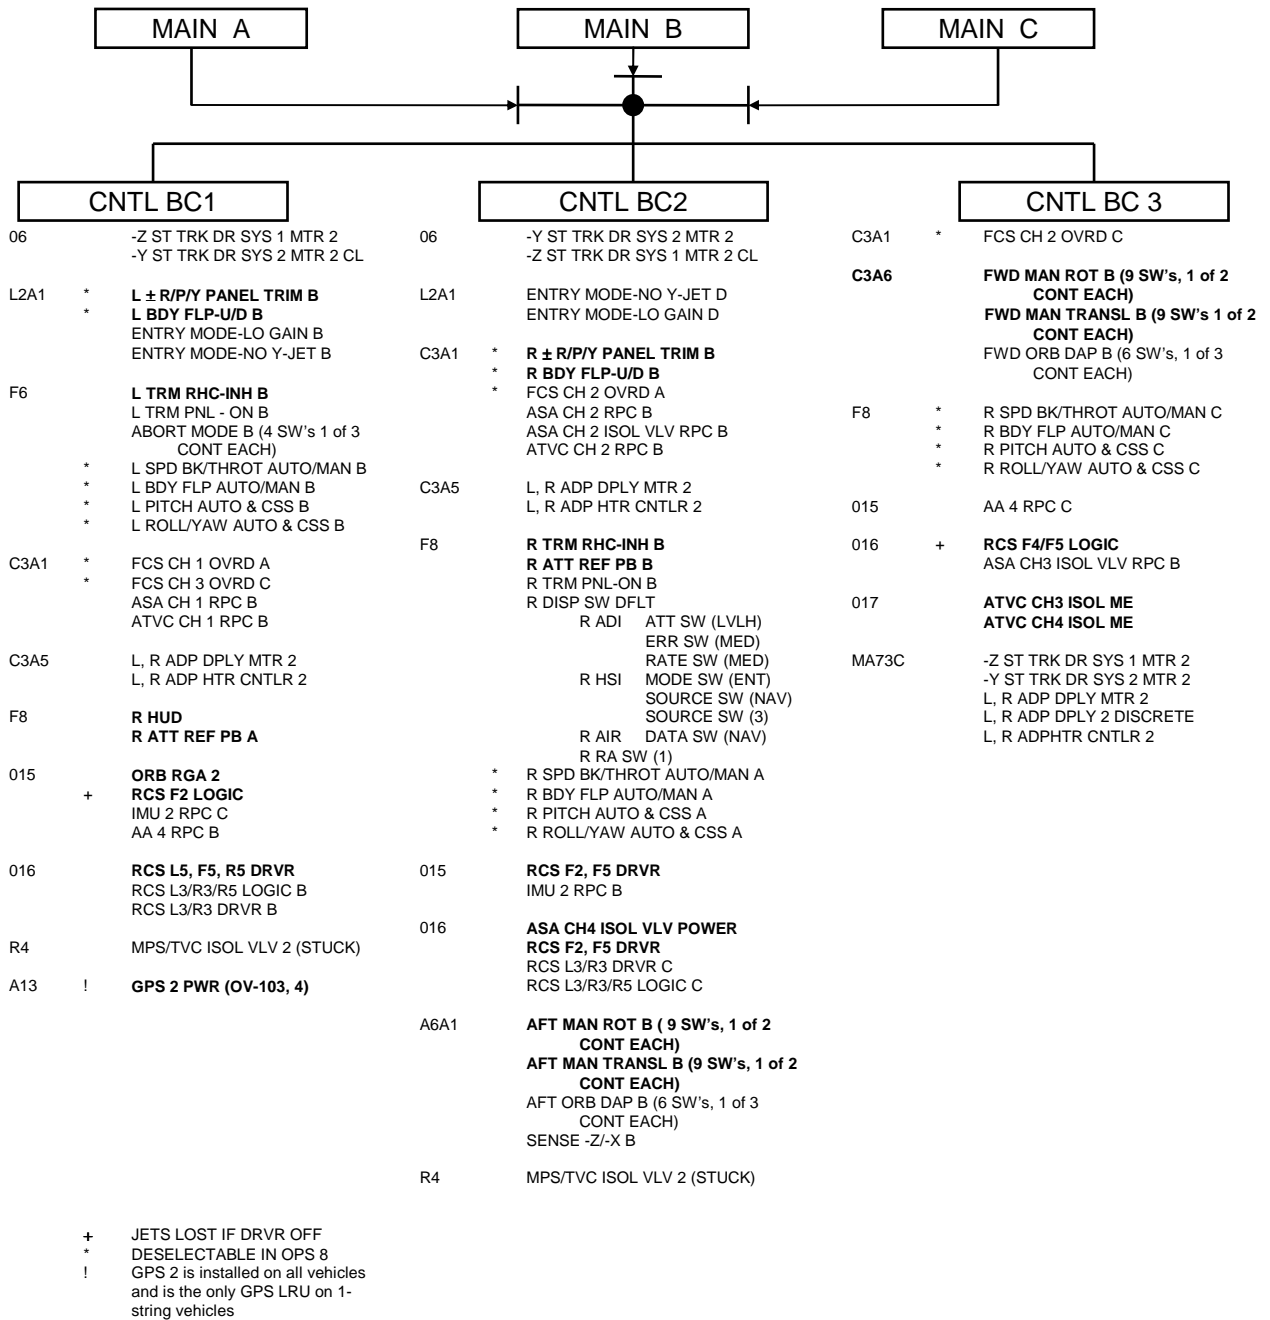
MAIN A

MAIN B

MAIN C

CNTL BC1

06 -Z ST TRK DR SYS 1 MTR 2
-Y ST TRK DR SYS 2 MTR 2 CL

L2A1 * L ± R/P/Y PANEL TRIM B
* L BDY FLP-U/D B
ENTRY MODE-LO GAIN B
ENTRY MODE-NO Y-JET B

F6 L TRM RHC-INH B
L TRM PNL - ON B
ABORT MODE B (4 SW's 1 of 3 CONT EACH)
* L SPD BK/THROT AUTO/MAN B
* L BDY FLP AUTO/MAN B
* L PITCH AUTO & CSS B
* L ROLL/YAW AUTO & CSS B

C3A1 * FCS CH 1 OVRD A
* FCS CH 3 OVRD C
ASA CH 1 RPC B
ATVC CH 1 RPC B

C3A5 L, R ADP DPLY MTR 2
L, R ADP HTR CNTLR 2

F8 R HUD
R ATT REF PB A

015 ORB RGA 2
+ RCS F2 LOGIC
IMU 2 RPC C
AA 4 RPC B

016 RCS L5, F5, R5 DRVR
RCS L3/R3/R5 LOGIC B
RCS L3/R3 DRVR B

R4 MPS/TVC ISOL VLV 2 (STUCK)

A13 ! GPS 2 PWR (OV-103, 4)

CNTL BC2

06 -Y ST TRK DR SYS 2 MTR 2
-Z ST TRK DR SYS 1 MTR 2 CL

L2A1 ENTRY MODE-NO Y-JET D
ENTRY MODE-LO GAIN D

C3A1 * R ± R/P/Y PANEL TRIM B
* R BDY FLP-U/D B
* FCS CH 2 OVRD A
ASA CH 2 RPC B
ASA CH 2 ISOL VLV RPC B
ATVC CH 2 RPC B

C3A5 L, R ADP DPLY MTR 2
L, R ADP HTR CNTLR 2

F8 R TRM RHC-INH B
R ATT REF PB B
R TRM PNL-ON B
R DISP SW DFLT
R ADI ATT SW (LVLH)
ERR SW (MED)
RATE SW (MED)
R HSI MODE SW (ENT)
SOURCE SW (NAV)
SOURCE SW (3)
R AIR DATA SW (NAV)
R RA SW (1)
* R SPD BK/THROT AUTO/MAN A
* R BDY FLP AUTO/MAN A
* R PITCH AUTO & CSS A
* R ROLL/YAW AUTO & CSS A

015 RCS F2, F5 DRVR
IMU 2 RPC B

016 ASA CH4 ISOL VLV POWER
RCS F2, F5 DRVR
RCS L3/R3 DRVR C
RCS L3/R3/R5 LOGIC C

A6A1 AFT MAN ROT B ( 9 SW's, 1 of 2 CONT EACH)
AFT MAN TRANSL B (9 SW's, 1 of 2 CONT EACH)
AFT ORB DAP B (6 SW's, 1 of 3 CONT EACH)
SENSE -Z/-X B

R4 MPS/TVC ISOL VLV 2 (STUCK)

CNTL BC 3

C3A1 * FCS CH 2 OVRD C

C3A6 FWD MAN ROT B (9 SW's, 1 of 2 CONT EACH)
FWD MAN TRANSL B (9 SW's 1 of 2 CONT EACH)
FWD ORB DAP B (6 SW's, 1 of 3 CONT EACH)

F8 * R SPD BK/THROT AUTO/MAN C
* R BDY FLP AUTO/MAN C
* R PITCH AUTO & CSS C
* R ROLL/YAW AUTO & CSS C

015 AA 4 RPC C

016 + RCS F4/F5 LOGIC
ASA CH3 ISOL VLV RPC B

017 ATVC CH3 ISOL ME
ATVC CH4 ISOL ME

MA73C -Z ST TRK DR SYS 1 MTR 2
-Y ST TRK DR SYS 2 MTR 2
L, R ADP DPLY MTR 2
L, R ADP DPLY 2 DISCRETE
L, R ADPHTR CNTLR 2

+ JETS LOST IF DRVR OFF
* DESELECTABLE IN OPS 8
! GPS 2 is installed on all vehicles and is the only GPS LRU on 1-string vehicles